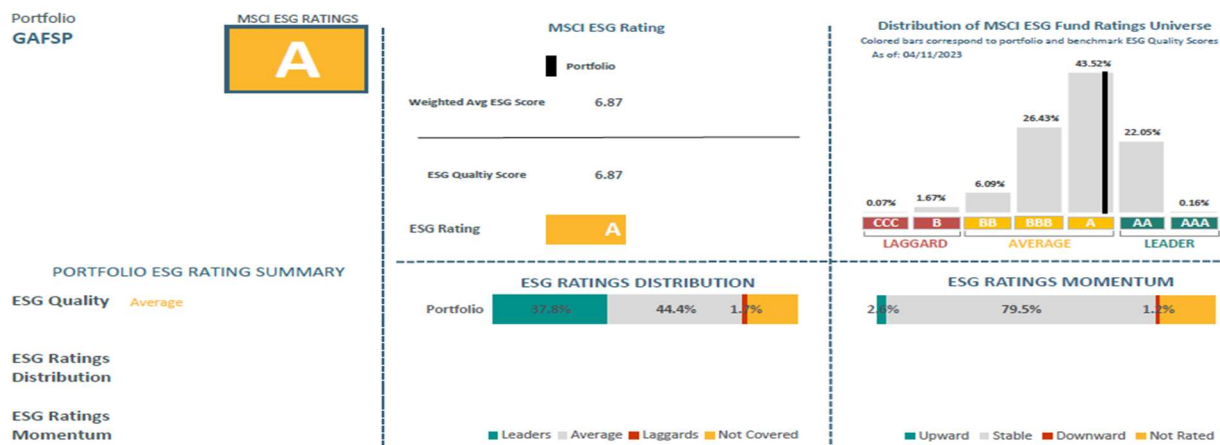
Portfolio
GAFSP

MSCI ESG RATINGS
A

MSCI ESG Rating

Portfolio

Weighted Avg ESG Score 6.87

ESG Qualtiy Score 6.87

ESG Rating A

Distribution of MSCI ESG Fund Ratings Universe
Colored bars correspond to portfolio and benchmark ESG Quality Scores
As of: 04/11/2023

0.07% 1.67% 6.09% 26.43% 43.52% 22.05% 0.16%

| CCC | B | BB | BBB | A | AA | AAA |

LAGGARD AVERAGE LEADER

PORTFOLIO ESG RATING SUMMARY

ESG Quality Average

ESG Ratings Distribution

ESG Ratings Momentum

ESG RATINGS DISTRIBUTION

Portfolio 37.8% 44.4% 1.7%

Leaders Average Laggards Not Covered

ESG RATINGS MOMENTUM

2.8% 79.5% 1.2%

Upward Stable Downward Not Rated